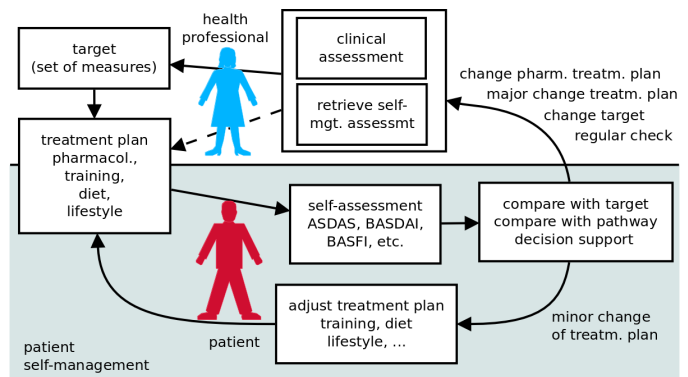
health professional

target
(set of measures)

clinical assessment

retrieve self-mgt. assessmt

change pharm. treatm. plan
major change treatm. plan
change target
regular check

treatment plan
pharmacol.,
training,
diet,
lifestyle

self-assessment
ASDAS, BASDAI,
BASFI, etc.

compare with target
compare with pathway
decision support

adjust treatment plan
training, diet
lifestyle, ...

minor change
of treatm. plan

patient

patient
self-management